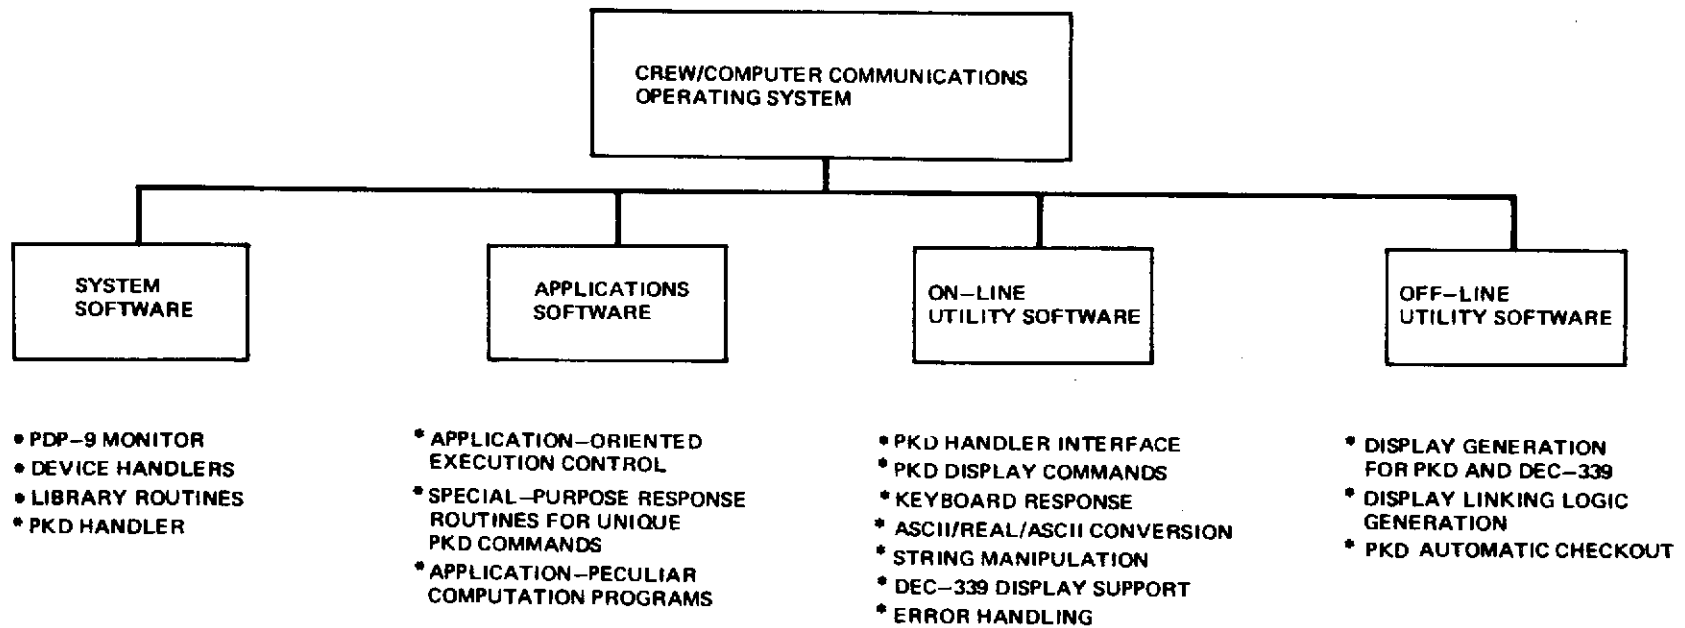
CREW/COMPUTER COMMUNICATIONS
OPERATING SYSTEM

SYSTEM
SOFTWARE

APPLICATIONS
SOFTWARE

ON–LINE
UTILITY SOFTWARE

OFF–LINE
UTILITY SOFTWARE

• PDP–9 MONITOR
• DEVICE HANDLERS
• LIBRARY ROUTINES
* PKD HANDLER

* APPLICATION–ORIENTED EXECUTION CONTROL
* SPECIAL–PURPOSE RESPONSE ROUTINES FOR UNIQUE PKD COMMANDS
* APPLICATION–PECULIAR COMPUTATION PROGRAMS

* PKD HANDLER INTERFACE
* PKD DISPLAY COMMANDS
* KEYBOARD RESPONSE
* ASCII/REAL/ASCII CONVERSION
* STRING MANIPULATION
* DEC–339 DISPLAY SUPPORT
* ERROR HANDLING

* DISPLAY GENERATION FOR PKD AND DEC–339
* DISPLAY LINKING LOGIC GENERATION
* PKD AUTOMATIC CHECKOUT